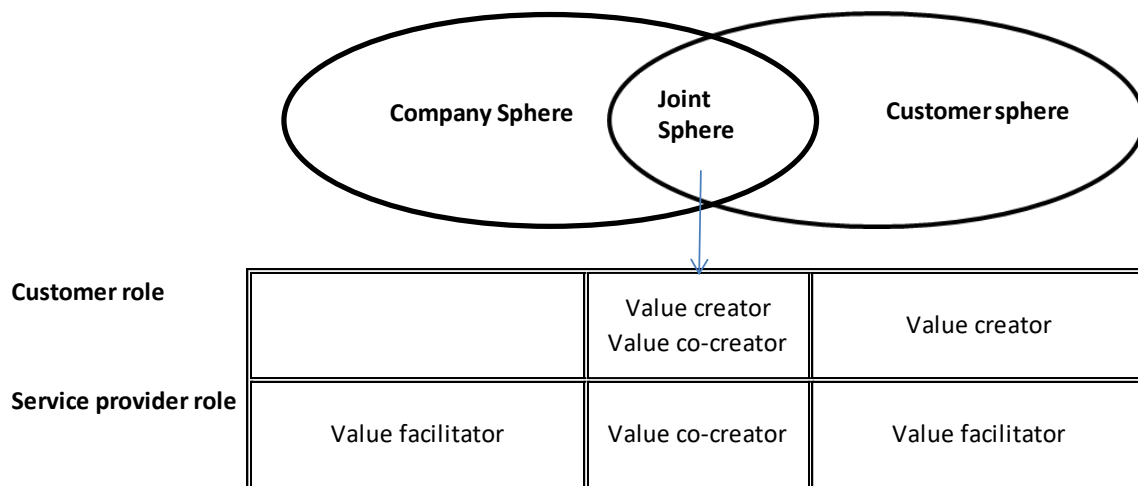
Company Sphere

Joint Sphere

Customer sphere

| | | | |
|---|---|---|---|
| Customer role | | Value creator Value co-creator | Value creator |
| Service provider role | Value facilitator | Value co-creator | Value facilitator |